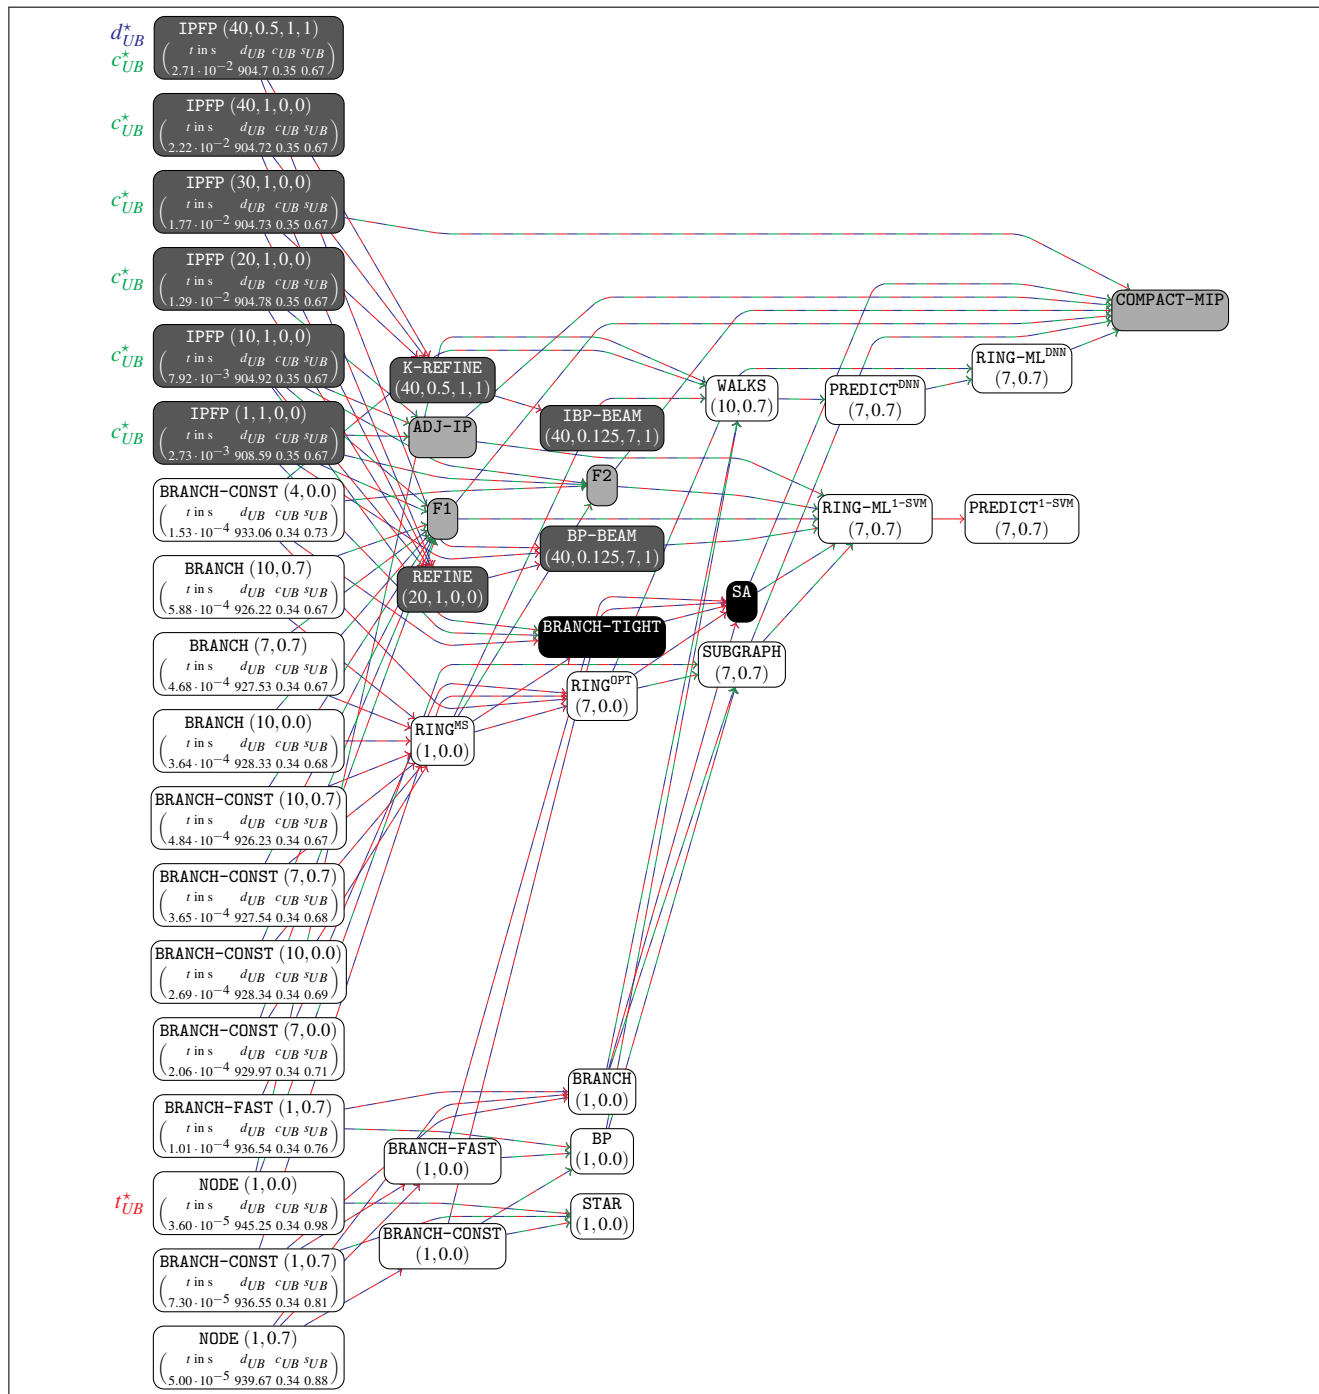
$d^{\star}_{UB}$ $c^{\star}_{UB}$ IPFP (40, 0.5, 1, 1)
$t$ in s $d_{UB}$ $c_{UB}$ $s_{UB}$
$2.71 \cdot 10^{-2}$ 904.7 0.35 0.67

$c^{\star}_{UB}$ IPFP (40, 1, 0, 0)
$t$ in s $d_{UB}$ $c_{UB}$ $s_{UB}$
$2.22 \cdot 10^{-2}$ 904.72 0.35 0.67

$c^{\star}_{UB}$ IPFP (30, 1, 0, 0)
$t$ in s $d_{UB}$ $c_{UB}$ $s_{UB}$
$1.77 \cdot 10^{-2}$ 904.73 0.35 0.67

$c^{\star}_{UB}$ IPFP (20, 1, 0, 0)
$t$ in s $d_{UB}$ $c_{UB}$ $s_{UB}$
$1.29 \cdot 10^{-2}$ 904.78 0.35 0.67

$c^{\star}_{UB}$ IPFP (10, 1, 0, 0)
$t$ in s $d_{UB}$ $c_{UB}$ $s_{UB}$
$7.92 \cdot 10^{-3}$ 904.92 0.35 0.67

$c^{\star}_{UB}$ IPFP (1, 1, 0, 0)
$t$ in s $d_{UB}$ $c_{UB}$ $s_{UB}$
$2.73 \cdot 10^{-3}$ 908.59 0.35 0.67

BRANCH-CONST (4, 0.0)
$t$ in s $d_{UB}$ $c_{UB}$ $s_{UB}$
$1.53 \cdot 10^{-4}$ 933.06 0.34 0.73

BRANCH (10, 0.7)
$t$ in s $d_{UB}$ $c_{UB}$ $s_{UB}$
$5.88 \cdot 10^{-4}$ 926.22 0.34 0.67

BRANCH (7, 0.7)
$t$ in s $d_{UB}$ $c_{UB}$ $s_{UB}$
$4.68 \cdot 10^{-4}$ 927.53 0.34 0.67

BRANCH (10, 0.0)
$t$ in s $d_{UB}$ $c_{UB}$ $s_{UB}$
$3.64 \cdot 10^{-4}$ 928.33 0.34 0.68

BRANCH-CONST (10, 0.7)
$t$ in s $d_{UB}$ $c_{UB}$ $s_{UB}$
$4.84 \cdot 10^{-4}$ 926.23 0.34 0.67

BRANCH-CONST (7, 0.7)
$t$ in s $d_{UB}$ $c_{UB}$ $s_{UB}$
$3.65 \cdot 10^{-4}$ 927.54 0.34 0.68

BRANCH-CONST (10, 0.0)
$t$ in s $d_{UB}$ $c_{UB}$ $s_{UB}$
$2.69 \cdot 10^{-4}$ 928.34 0.34 0.69

BRANCH-CONST (7, 0.0)
$t$ in s $d_{UB}$ $c_{UB}$ $s_{UB}$
$2.06 \cdot 10^{-4}$ 929.97 0.34 0.71

BRANCH-FAST (1, 0.7)
$t$ in s $d_{UB}$ $c_{UB}$ $s_{UB}$
$1.01 \cdot 10^{-4}$ 936.54 0.34 0.76

$t^{\star}_{UB}$ NODE (1, 0.0)
$t$ in s $d_{UB}$ $c_{UB}$ $s_{UB}$
$3.60 \cdot 10^{-5}$ 945.25 0.34 0.98

BRANCH-CONST (1, 0.7)
$t$ in s $d_{UB}$ $c_{UB}$ $s_{UB}$
$7.30 \cdot 10^{-5}$ 936.55 0.34 0.81

NODE (1, 0.7)
$t$ in s $d_{UB}$ $c_{UB}$ $s_{UB}$
$5.00 \cdot 10^{-5}$ 939.67 0.34 0.88

K-REFINE (40, 0.5, 1, 1)
ADJ-IP
F1
REFINE (20, 1, 0, 0)
IBP-BEAM (40, 0.125, 7, 1)
F2
BP-BEAM (40, 0.125, 7, 1)
BRANCH-TIGHT
RING$^{MS}$ (1, 0.0)
RING$^{OPT}$ (7, 0.0)
SA
SUBGRAPH (7, 0.7)
WALKS (10, 0.7)
PREDICT$^{DNN}$ (7, 0.7)
RING-ML$^{DNN}$ (7, 0.7)
COMPACT-MIP
RING-ML$^{1-SVM}$ (7, 0.7)
PREDICT$^{1-SVM}$ (7, 0.7)
BRANCH (1, 0.0)
BP (1, 0.0)
STAR (1, 0.0)
BRANCH-FAST (1, 0.0)
BRANCH-CONST (1, 0.0)